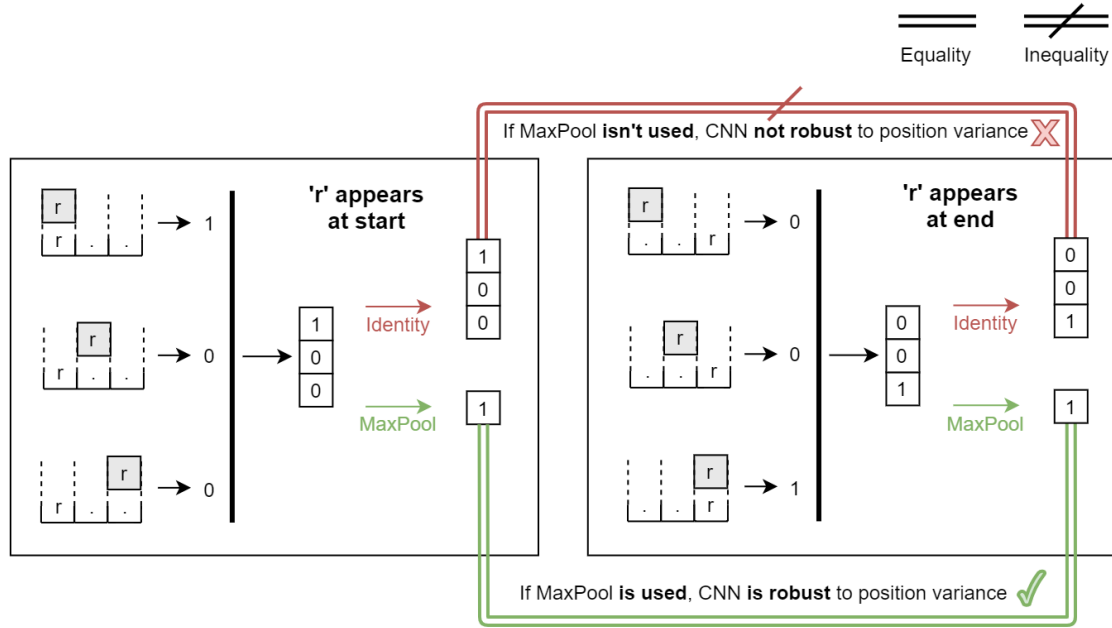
Equality Inequality

If MaxPool **isn't used**, CNN **not robust** to position variance

**'r' appears at start**

r
r . . → 1

r
r . . → 0

r
r . . → 0

1
0
0

Identity

1
0
0

MaxPool

1

**'r' appears at end**

r
. . r → 0

r
. . r → 0

r
. . r → 1

0
0
1

Identity

0
0
1

MaxPool

1

If MaxPool **is used**, CNN **is robust** to position variance